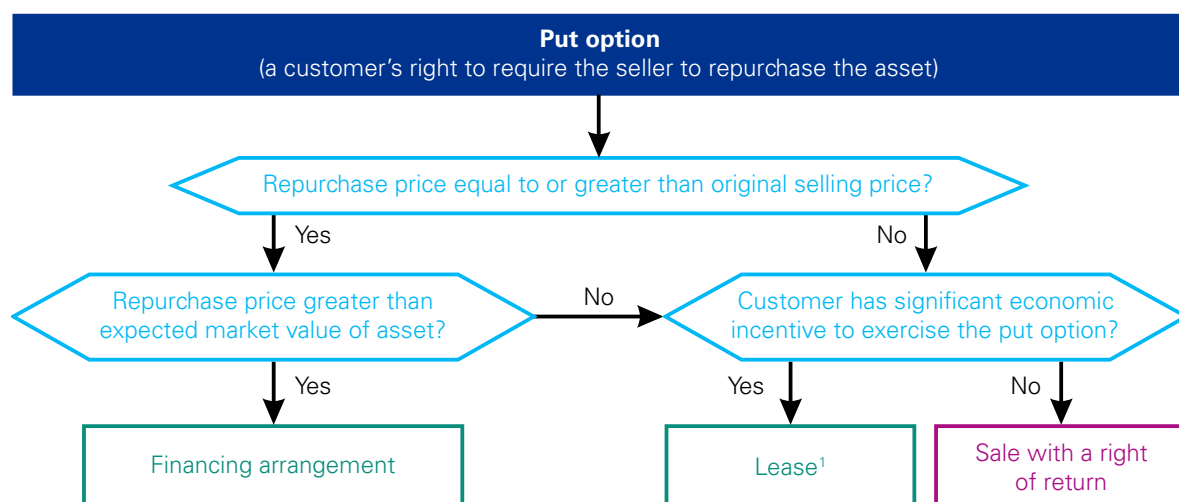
**Put option**
(a customer's right to require the seller to repurchase the asset)

Repurchase price equal to or greater than original selling price?

Yes

No

Repurchase price greater than expected market value of asset?

No

Customer has significant economic incentive to exercise the put option?

Yes

Yes

No

Financing arrangement

Lease$^1$

Sale with a right of return